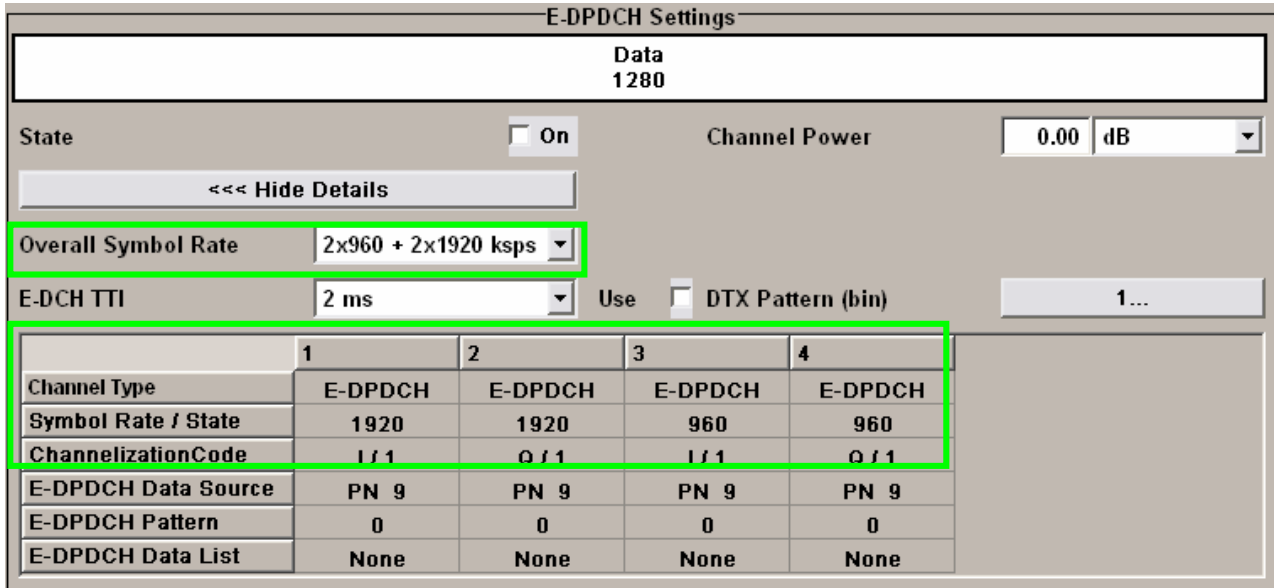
E-DPDCH Settings

Data
1280

State On Channel Power 0.00 dB

<<< Hide Details

Overall Symbol Rate 2x960 + 2x1920 ksps

E-DCH TTI 2 ms Use DTX Pattern (bin) 1...

| | 1 | 2 | 3 | 4 |
|---|---|---|---|---|
| Channel Type | E-DPDCH | E-DPDCH | E-DPDCH | E-DPDCH |
| Symbol Rate / State | 1920 | 1920 | 960 | 960 |
| ChannelizationCode | I / 1 | Q / 1 | I / 1 | Q / 1 |
| E-DPDCH Data Source | PN 9 | PN 9 | PN 9 | PN 9 |
| E-DPDCH Pattern | 0 | 0 | 0 | 0 |
| E-DPDCH Data List | None | None | None | None |